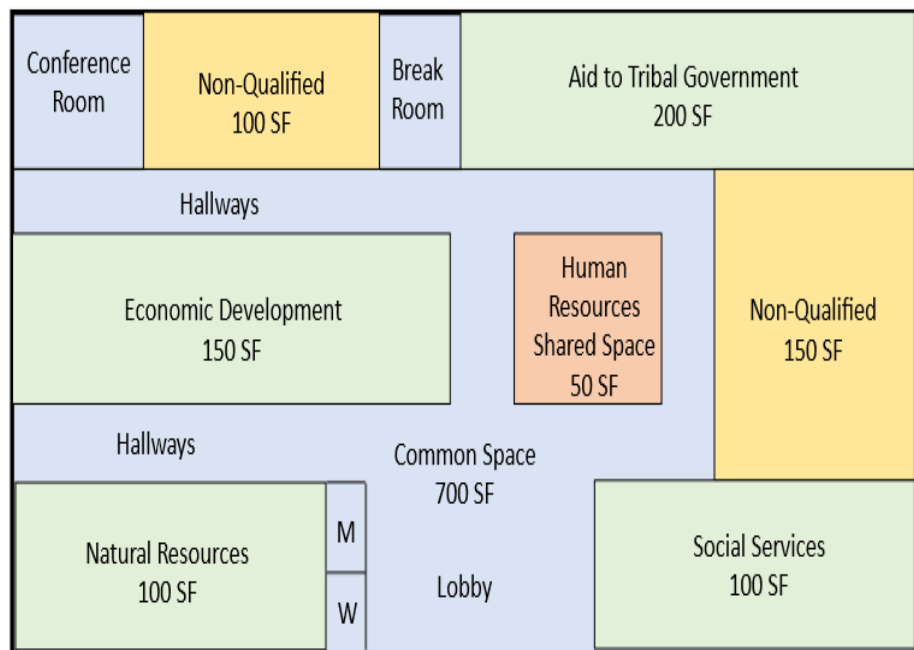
Conference Room

Non-Qualified
100 SF

Break Room

Aid to Tribal Government
200 SF

Hallways

Economic Development
150 SF

Human Resources Shared Space
50 SF

Non-Qualified
150 SF

Hallways

Common Space
700 SF

Natural Resources
100 SF

M

W

Lobby

Social Services
100 SF